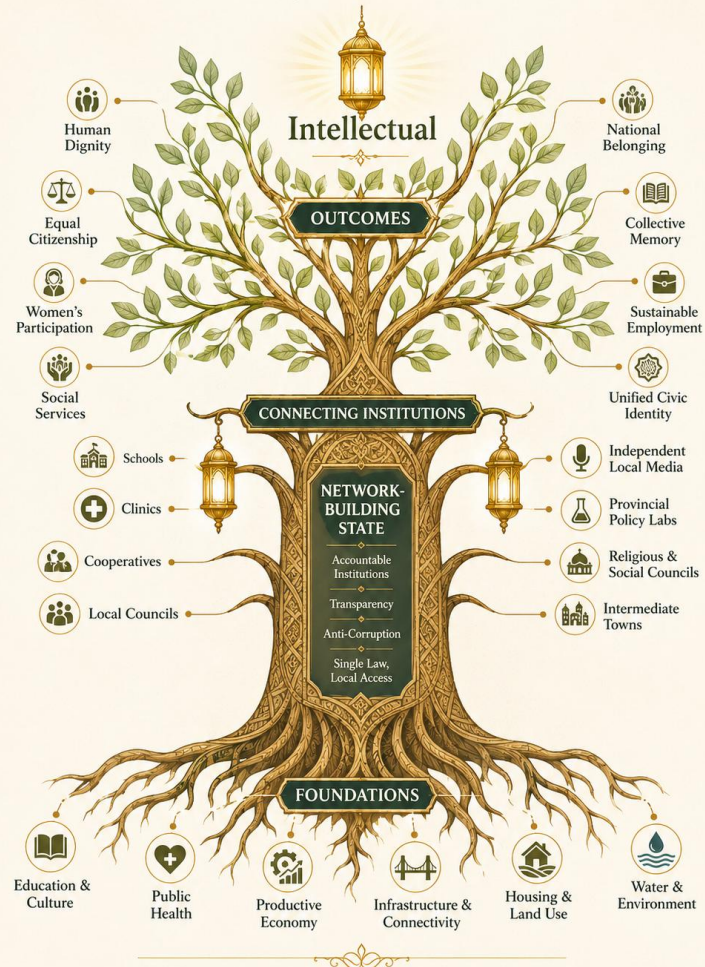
Intellectual

Human Dignity

Equal Citizenship

Women's Participation

Social Services

National Belonging

Collective Memory

Sustainable Employment

Unified Civic Identity

OUTCOMES

CONNECTING INSTITUTIONS

Schools

Clinics

Cooperatives

Local Councils

Independent Local Media

Provincial Policy Labs

Religious & Social Councils

Intermediate Towns

NETWORK-BUILDING STATE

Accountable Institutions

Transparency

Anti-Corruption

Single Law, Local Access

FOUNDATIONS

Education & Culture

Public Health

Productive Economy

Infrastructure & Connectivity

Housing & Land Use

Water & Environment